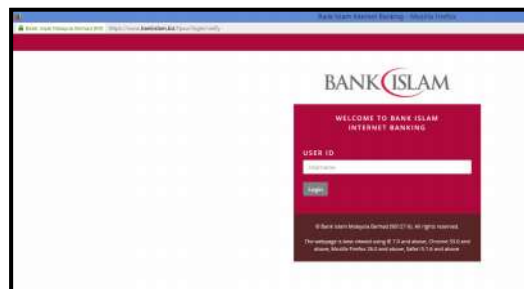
Bank Islam Internet Banking - Mozilla Firefox

Bank Islam Malaysia Berhad (MY) https://www.bankislam.biz/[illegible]

BANK ISLAM

WELCOME TO BANK ISLAM INTERNET BANKING

USER ID

Username

Login

© Bank Islam Malaysia Berhad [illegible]. All rights reserved.

The webpage is best viewed using IE 7.0 and above, Chrome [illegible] and above, Mozilla Firefox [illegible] and above, Safari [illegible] and above